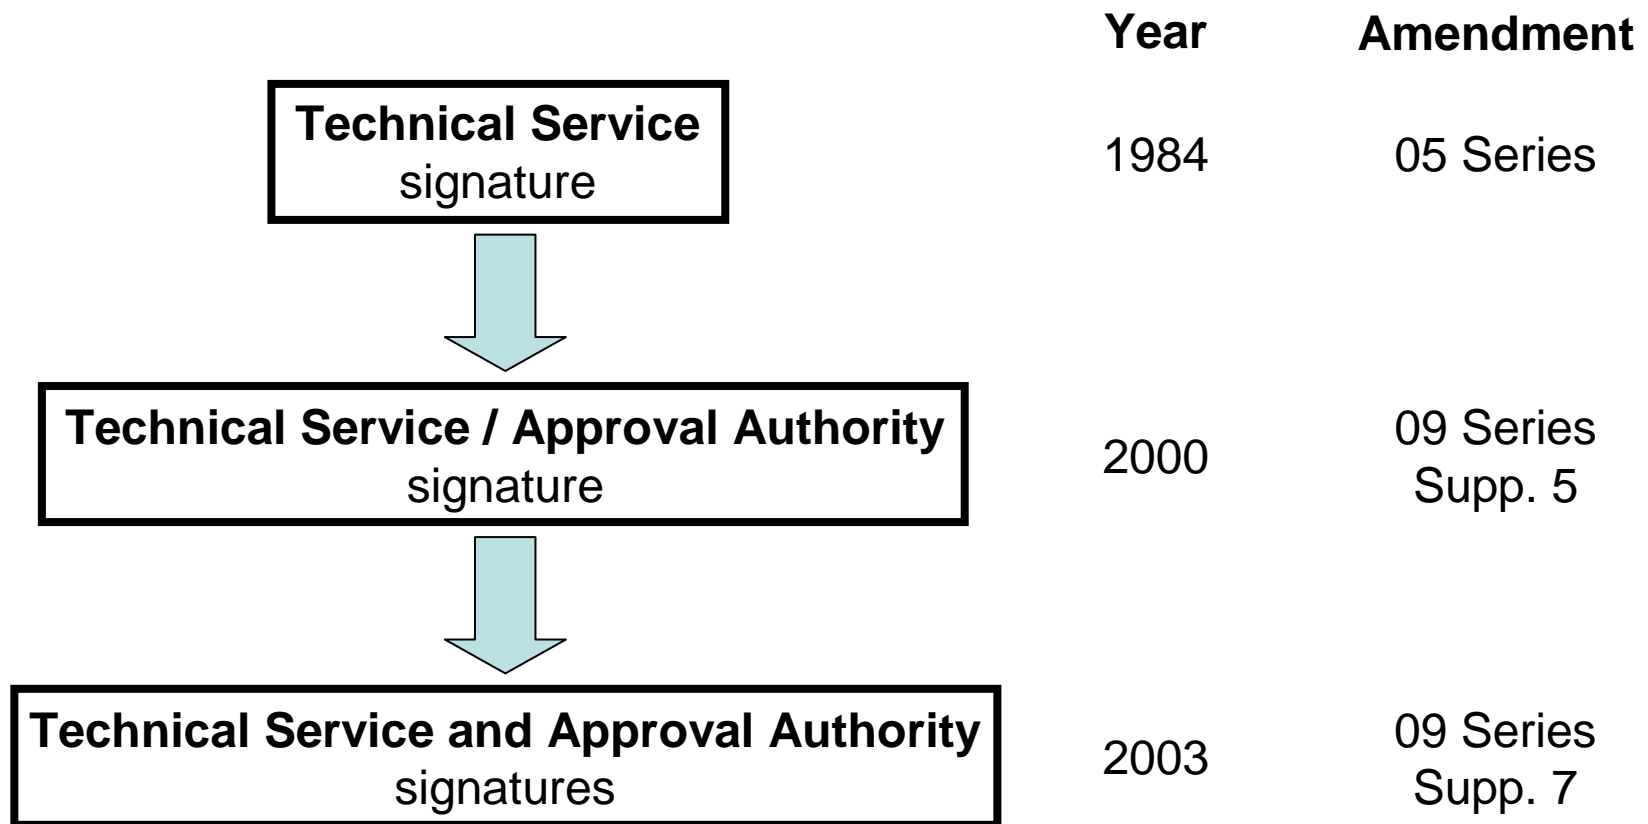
Year

Amendment

Technical Service
signature

1984

05 Series

Technical Service / Approval Authority
signature

2000

09 Series
Supp. 5

Technical Service and Approval Authority
signatures

2003

09 Series
Supp. 7